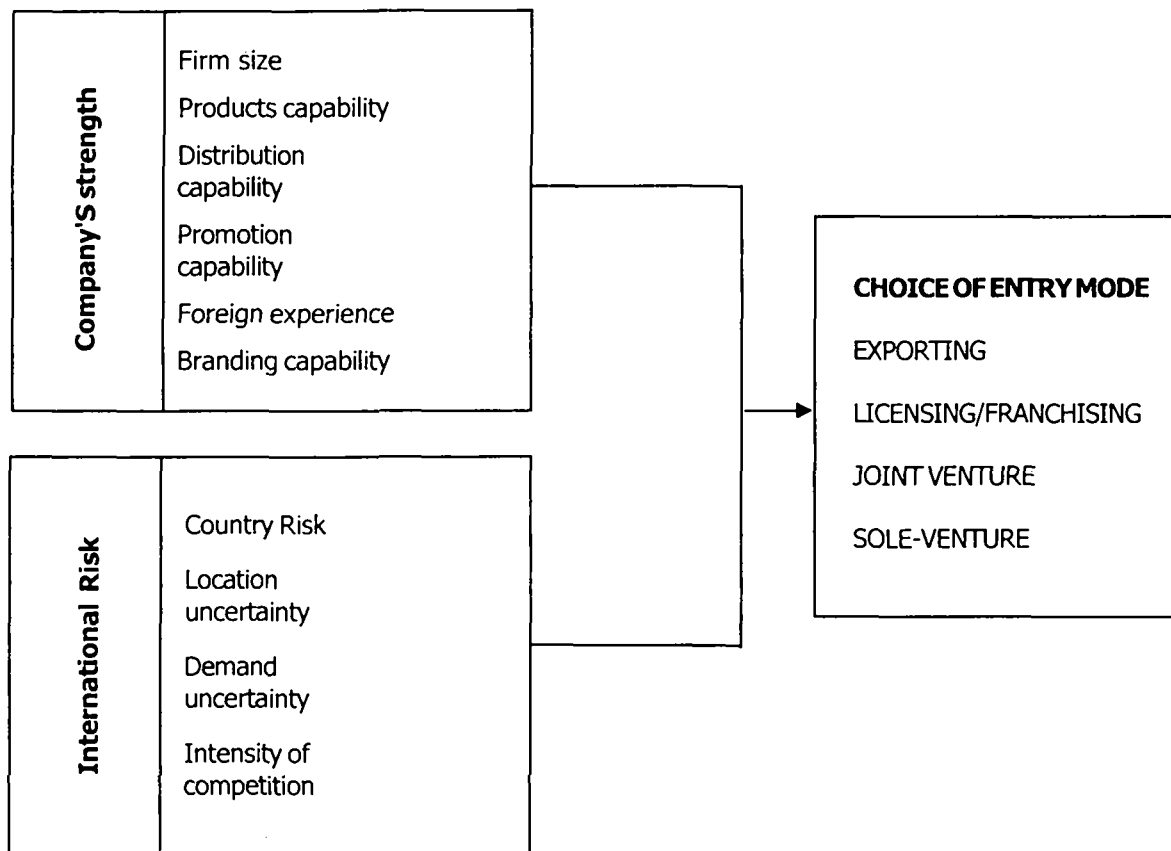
Company'S strength

Firm size

Products capability

Distribution capability

Promotion capability

Foreign experience

Branding capability

International Risk

Country Risk

Location uncertainty

Demand uncertainty

Intensity of competition

CHOICE OF ENTRY MODE

EXPORTING

LICENSING/FRANCHISING

JOINT VENTURE

SOLE-VENTURE